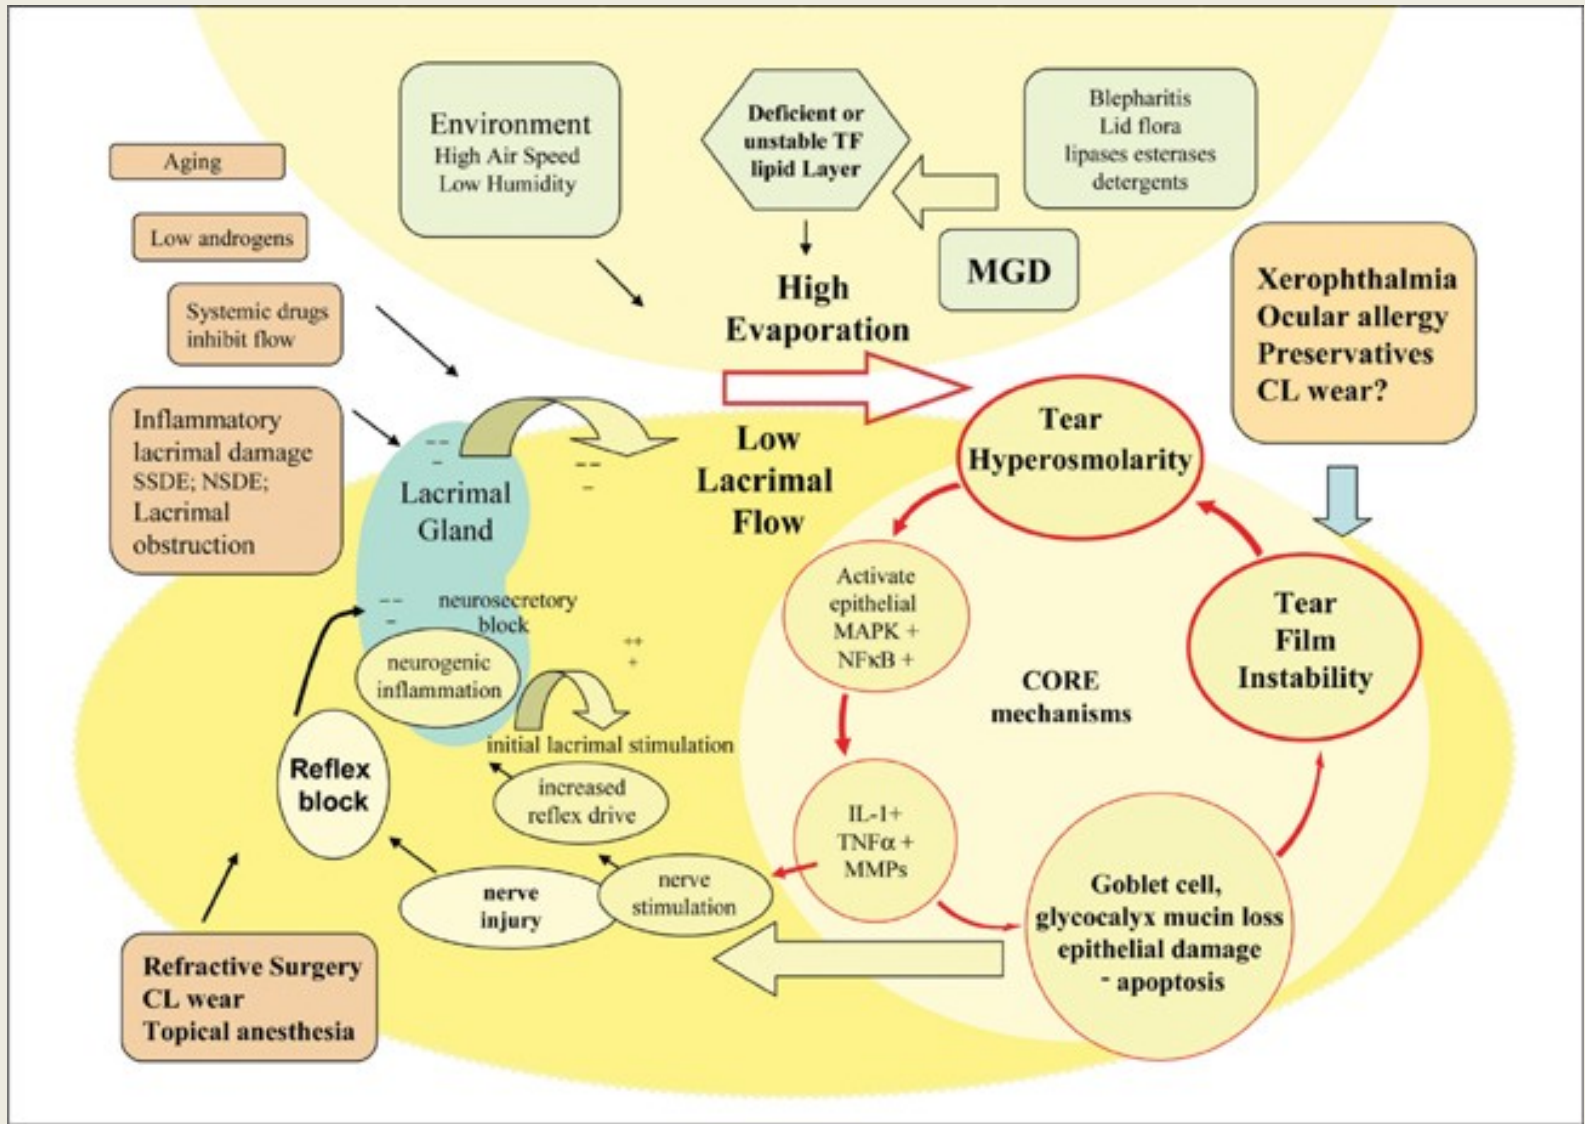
Environment
High Air Speed
Low Humidity

Deficient or unstable TF lipid Layer

Blepharitis
Lid flora
lipases esterases
detergents

Aging

Low androgens

Systemic drugs inhibit flow

MGD

High Evaporation

Xerophthalmia
Ocular allergy
Preservatives
CL wear?

Inflammatory lacrimal damage
SSDE; NSDE;
Lacrimal obstruction

Lacrimal Gland

Low Lacrimal Flow

Tear Hyperosmolarity

Tear Film Instability

neurosecretory block

neurogenic inflammation

Activate epithelial
MAPK +
NFκB +

CORE mechanisms

initial lacrimal stimulation

Reflex block

increased reflex drive

IL-1+
TNFα +
MMPs

nerve injury

nerve stimulation

Goblet cell, glycocalyx mucin loss
epithelial damage
- apoptosis

Refractive Surgery
CL wear
Topical anesthesia